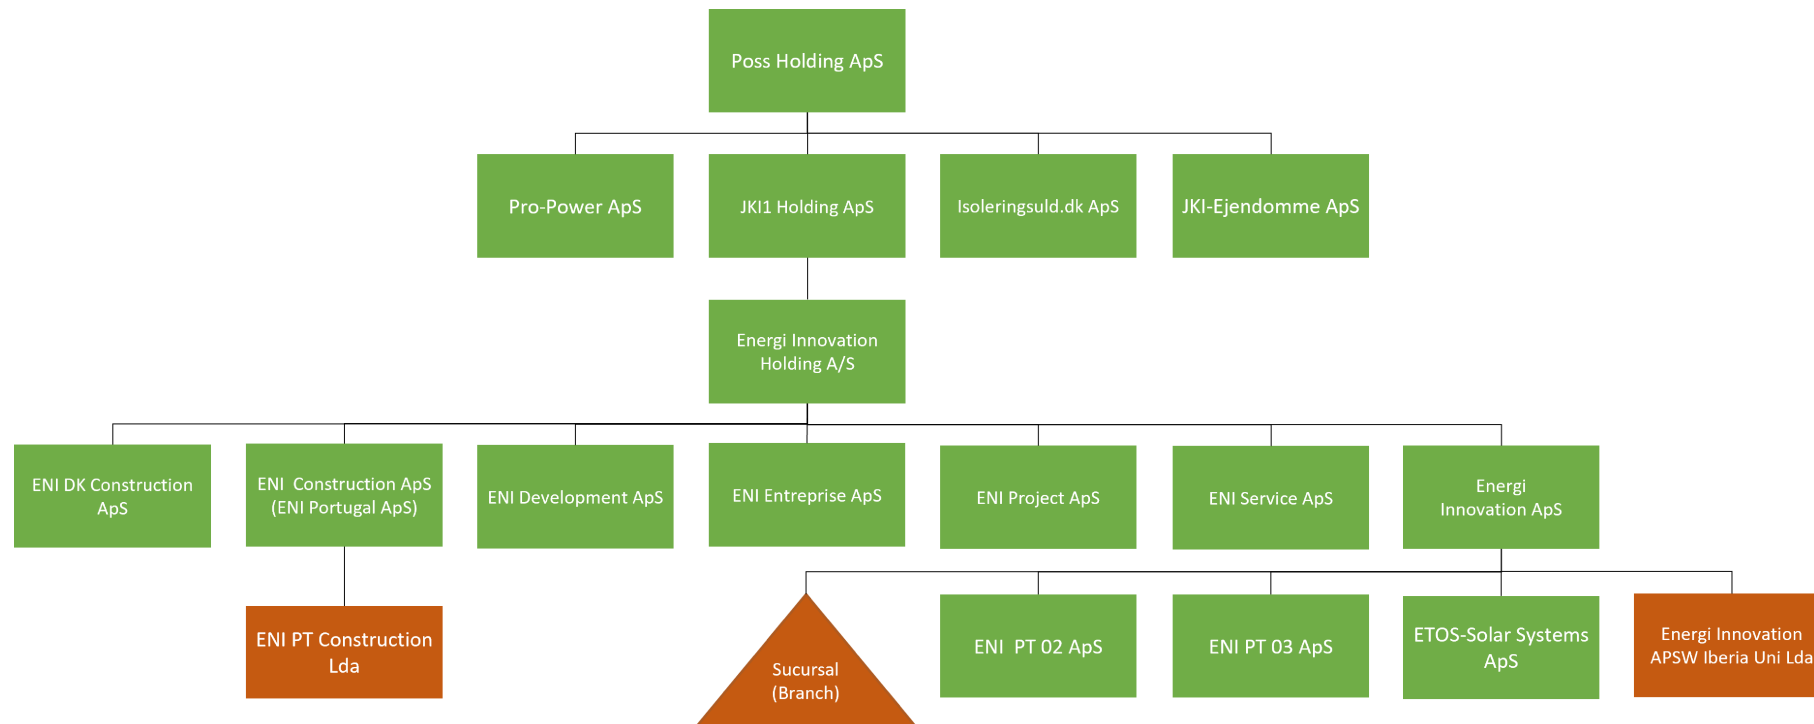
Poss Holding ApS

Pro-Power ApS

JKI1 Holding ApS

Isoleringsuld.dk ApS

JKI-Ejendomme ApS

Energi Innovation Holding A/S

ENI DK Construction ApS

ENI Construction ApS (ENI Portugal ApS)

ENI Development ApS

ENI Entreprise ApS

ENI Project ApS

ENI Service ApS

Energi Innovation ApS

ENI PT Construction Lda

Sucursal (Branch)

ENI PT 02 ApS

ENI PT 03 ApS

ETOS-Solar Systems ApS

Energi Innovation APSW Iberia Uni Lda